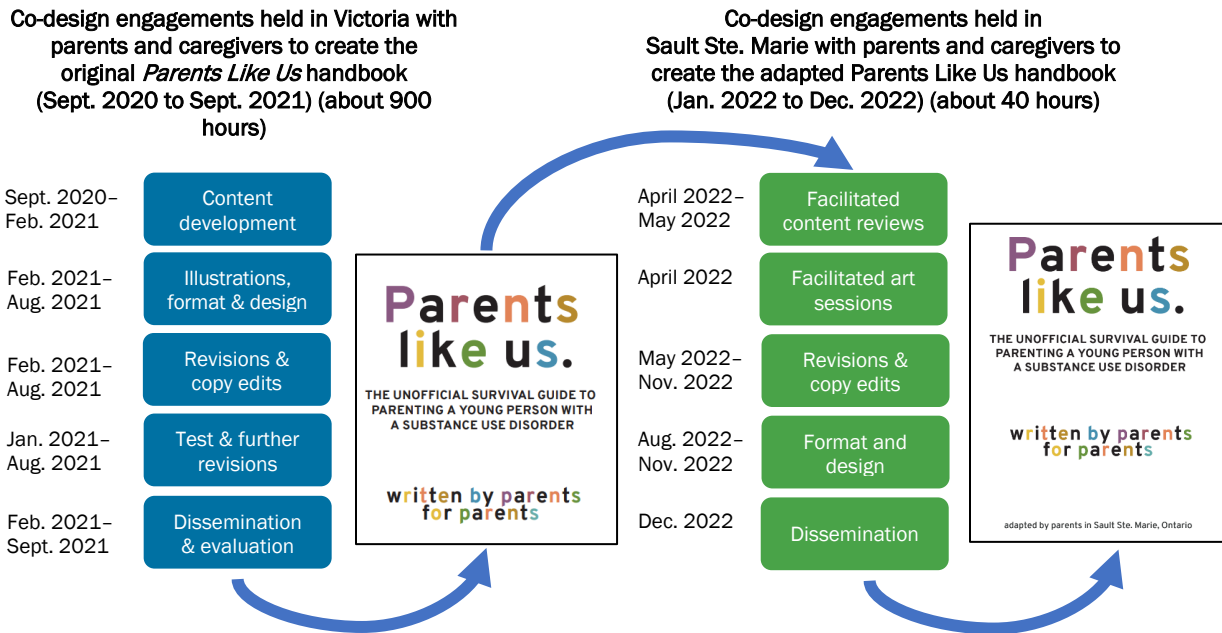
Co-design engagements held in Victoria with parents and caregivers to create the original *Parents Like Us* handbook (Sept. 2020 to Sept. 2021) (about 900 hours)

Sept. 2020–Feb. 2021
Content development

Feb. 2021–Aug. 2021
Illustrations, format & design

Feb. 2021–Aug. 2021
Revisions & copy edits

Jan. 2021–Aug. 2021
Test & further revisions

Feb. 2021–Sept. 2021
Dissemination & evaluation

Parents like us.

THE UNOFFICIAL SURVIVAL GUIDE TO PARENTING A YOUNG PERSON WITH A SUBSTANCE USE DISORDER

written by parents for parents

Co-design engagements held in Sault Ste. Marie with parents and caregivers to create the adapted Parents Like Us handbook (Jan. 2022 to Dec. 2022) (about 40 hours)

April 2022–May 2022
Facilitated content reviews

April 2022
Facilitated art sessions

May 2022–Nov. 2022
Revisions & copy edits

Aug. 2022–Nov. 2022
Format and design

Dec. 2022
Dissemination

Parents like us.

THE UNOFFICIAL SURVIVAL GUIDE TO PARENTING A YOUNG PERSON WITH A SUBSTANCE USE DISORDER

written by parents for parents

adapted by parents in Sault Ste. Marie, Ontario